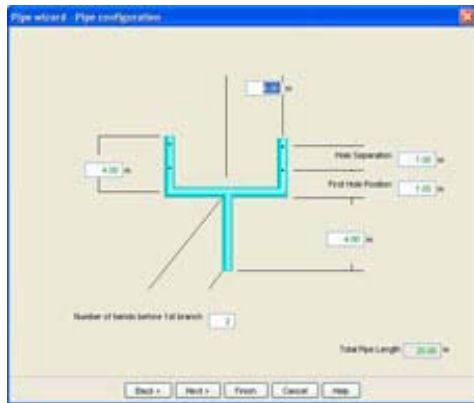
Pipe wizard - Pipe configuration

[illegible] m

4.00 m

Hole Separation 1.00 m

First Hole Position 1.00 m

4.00 m

Number of bends before 1st branch 2

Total Pipe Length 20.00 m

Back < Next > Finish Cancel Help